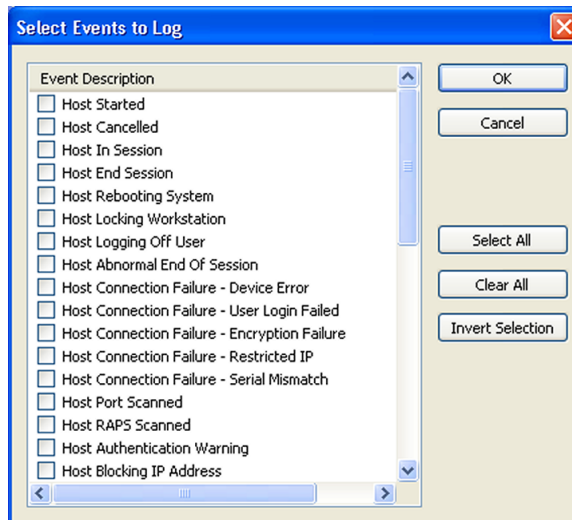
Select Events to Log

Event Description
Host Started
Host Cancelled
Host In Session
Host End Session
Host Rebooting System
Host Locking Workstation
Host Logging Off User
Host Abnormal End Of Session
Host Connection Failure - Device Error
Host Connection Failure - User Login Failed
Host Connection Failure - Encryption Failure
Host Connection Failure - Restricted IP
Host Connection Failure - Serial Mismatch
Host Port Scanned
Host RAPS Scanned
Host Authentication Warning
Host Blocking IP Address

OK
Cancel
Select All
Clear All
Invert Selection